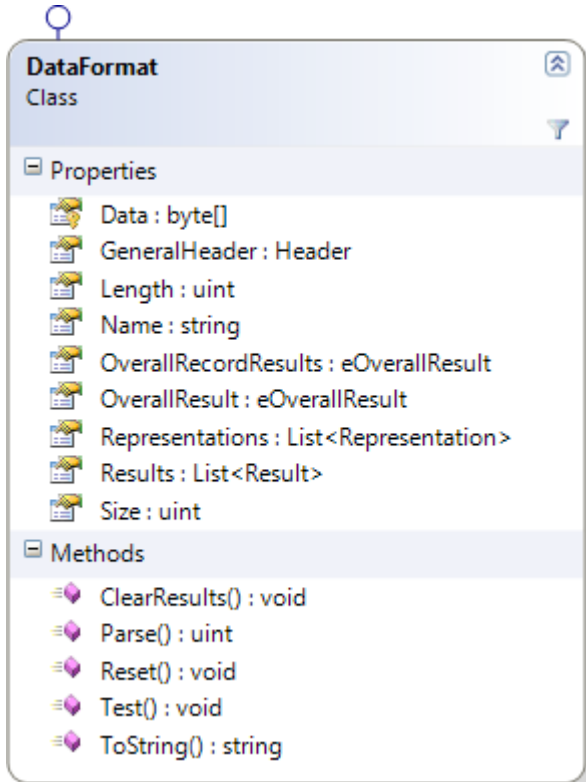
DataFormat
Class

Properties
Data : byte[]
GeneralHeader : Header
Length : uint
Name : string
OverallRecordResults : eOverallResult
OverallResult : eOverallResult
Representations : List<Representation>
Results : List<Result>
Size : uint

Methods
ClearResults() : void
Parse() : uint
Reset() : void
Test() : void
ToString() : string